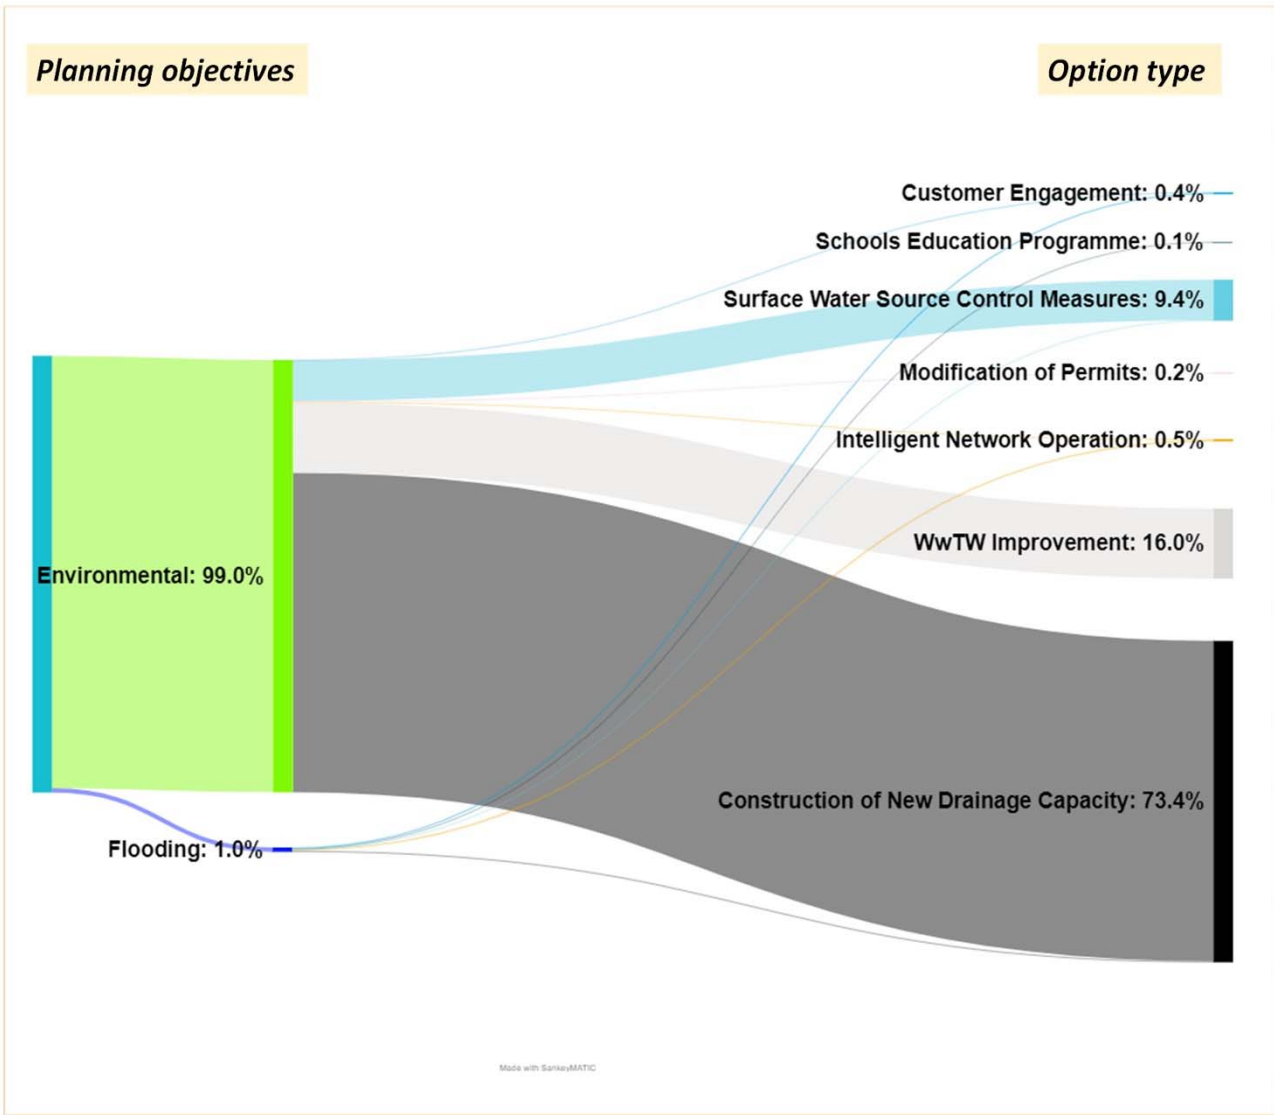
Planning objectives

Option type

Customer Engagement: 0.4%

Schools Education Programme: 0.1%

Surface Water Source Control Measures: 9.4%

Modification of Permits: 0.2%

Intelligent Network Operation: 0.5%

Environmental: 99.0%

WwTW Improvement: 16.0%

Construction of New Drainage Capacity: 73.4%

Flooding: 1.0%

Made with SankeyMATIC